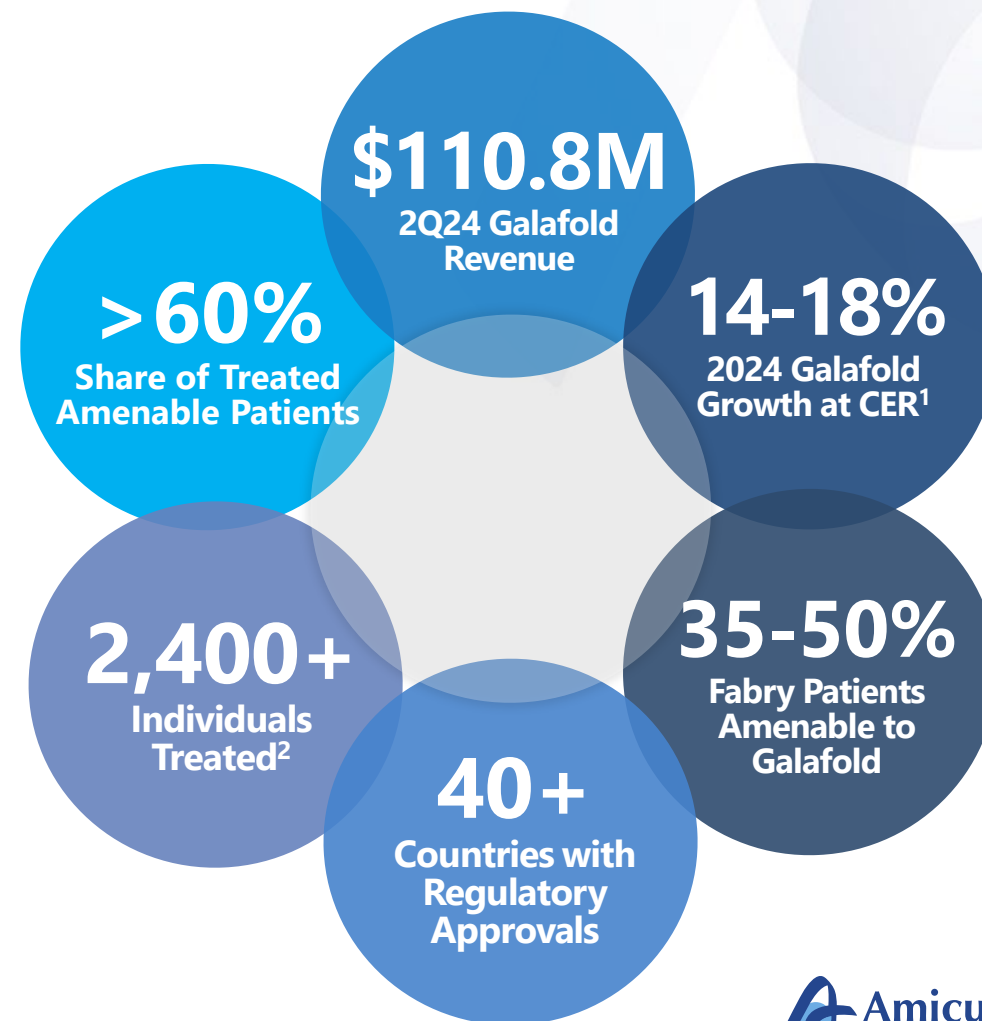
$110.8M
2Q24 Galafold Revenue

14-18%
2024 Galafold Growth at CER$^1$

35-50%
Fabry Patients Amenable to Galafold

40+
Countries with Regulatory Approvals

2,400+
Individuals Treated$^2$

>60%
Share of Treated Amenable Patients

Amicu